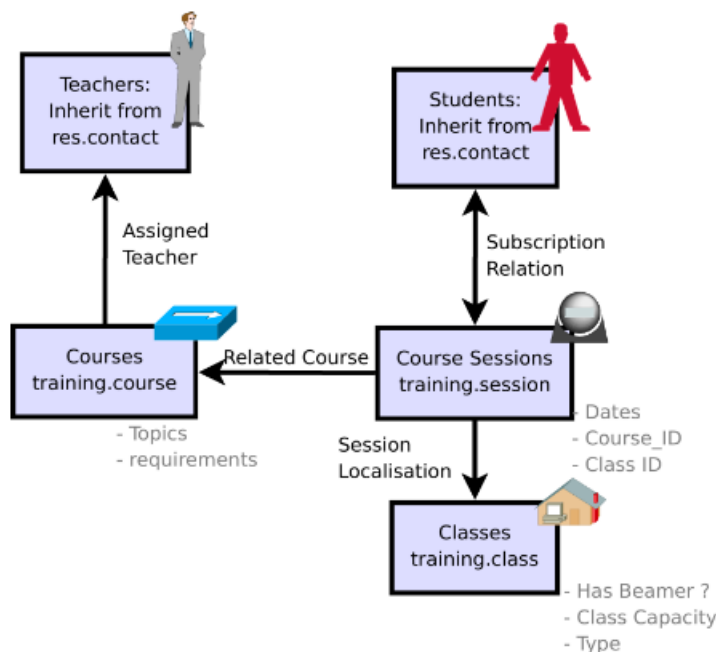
Teachers:
Inherit from
res.contact

Students:
Inherit from
res.contact

Assigned
Teacher

Subscription
Relation

Courses
training.course

Related Course

Course Sessions
training.session

- Topics
- requirements

- Dates
- Course_ID
- Class ID

Session
Localisation

Classes
training.class

- Has Beamer ?
- Class Capacity
- Type